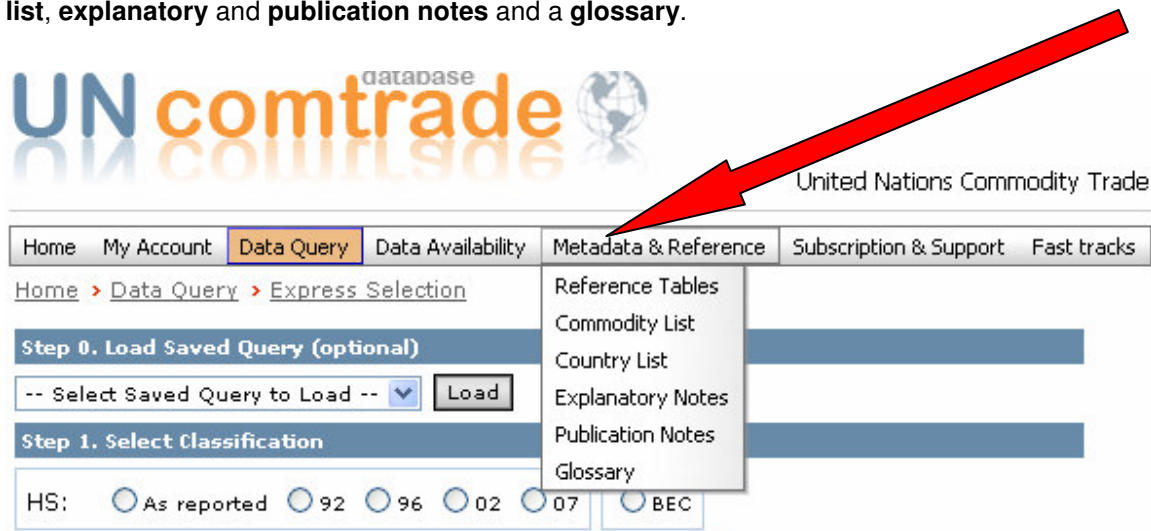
list, explanatory and publication notes and a glossary.

UN comtrade database

United Nations Commodity Trade

Home My Account Data Query Data Availability Metadata & Reference Subscription & Support Fast tracks

Home > Data Query > Express Selection

Reference Tables
Commodity List
Country List
Explanatory Notes
Publication Notes
Glossary

Step 0. Load Saved Query (optional)

-- Select Saved Query to Load -- Load

Step 1. Select Classification

HS: As reported 92 96 02 07 BEC